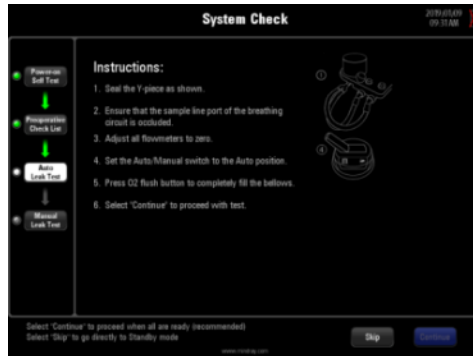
System Check

2019-05-09
09:31AM

Power-on Self Test

Preoperative Check List

Auto Leak Test

Manual Leak Test

Instructions:

1. Seal the Y-piece as shown.

2. Ensure that the sample line port of the breathing circuit is occluded.

3. Adjust all flowmeters to zero.

4. Set the Auto/Manual switch to the Auto position.

5. Press O2 flush button to completely fill the bellows.

6. Select 'Continue' to proceed with test.

①

②

Select 'Continue' to proceed when all are ready (recommended)
Select 'Skip' to go directly to Standby mode

Skip

Continue

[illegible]